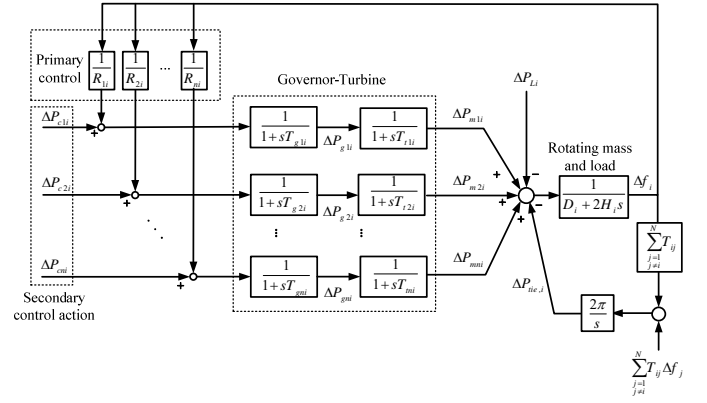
Primary control

$\frac{1}{R_{1i}}$ $\frac{1}{R_{2i}}$ ... $\frac{1}{R_{ni}}$

Governor-Turbine

$\Delta P_{Li}$

$\Delta P_{c1i}$

+

$\frac{1}{1+sT_{g1i}}$ $\Delta P_{g1i}$ $\frac{1}{1+sT_{t1i}}$ $\Delta P_{m1i}$

Rotating mass and load

$\Delta P_{c2i}$

+

$\frac{1}{1+sT_{g2i}}$ $\Delta P_{g2i}$ $\frac{1}{1+sT_{t2i}}$ $\Delta P_{m2i}$

+ + − −

$\frac{1}{D_i+2H_is}$ $\Delta f_i$

⋮ ⋮

$\Delta P_{cni}$

+

$\frac{1}{1+sT_{gni}}$ $\Delta P_{gni}$ $\frac{1}{1+sT_{tni}}$ $\Delta P_{mni}$

+

$\sum_{\substack{j=1\\j\neq i}}^{N} T_{ij}$

Secondary control action

$\Delta P_{tie,i}$

$\frac{2\pi}{s}$

$\sum_{\substack{j=1\\j\neq i}}^{N} T_{ij}\Delta f_j$